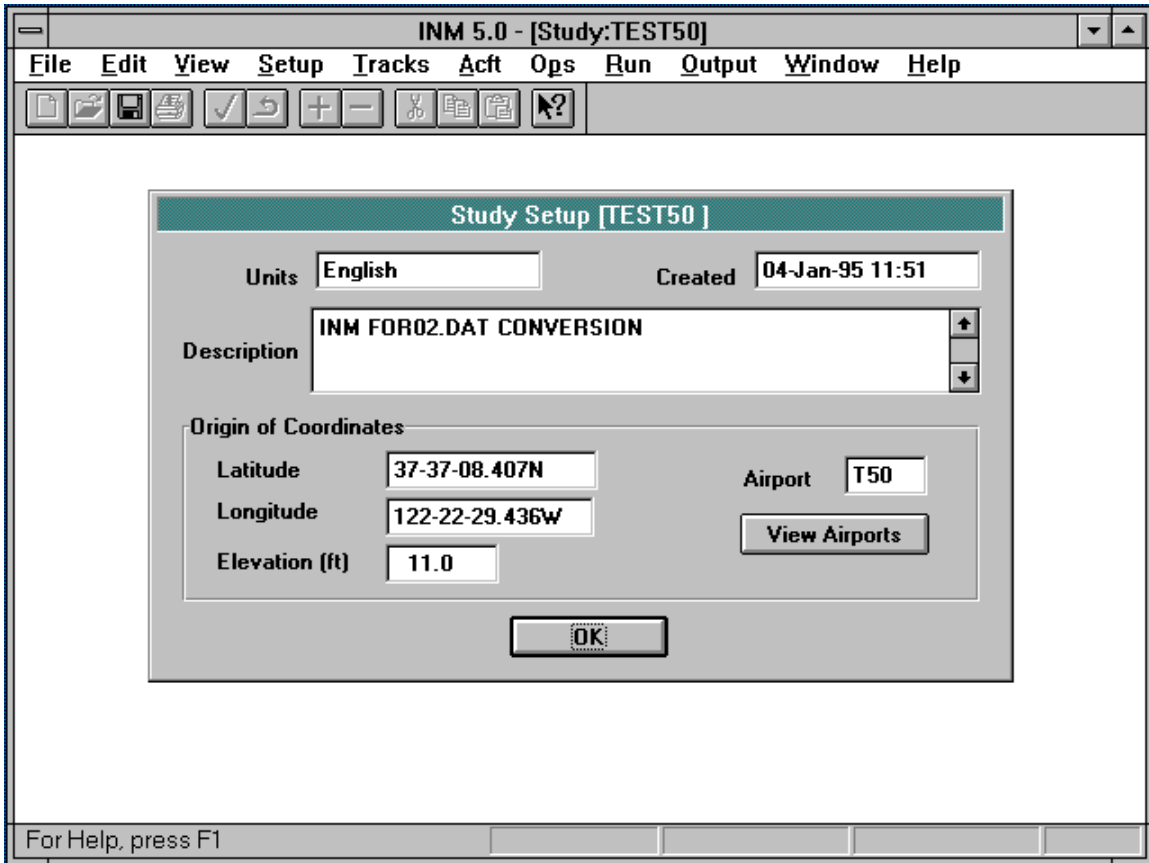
INM 5.0 - [Study:TEST50]

File Edit View Setup Tracks Acft Ops Run Output Window Help

Study Setup [TEST50 ]

Units English

Created 04-Jan-95 11:51

Description INM FOR02.DAT CONVERSION

Origin of Coordinates

Latitude 37-37-08.407N

Longitude 122-22-29.436W

Elevation (ft) 11.0

Airport T50

View Airports

OK

For Help, press F1